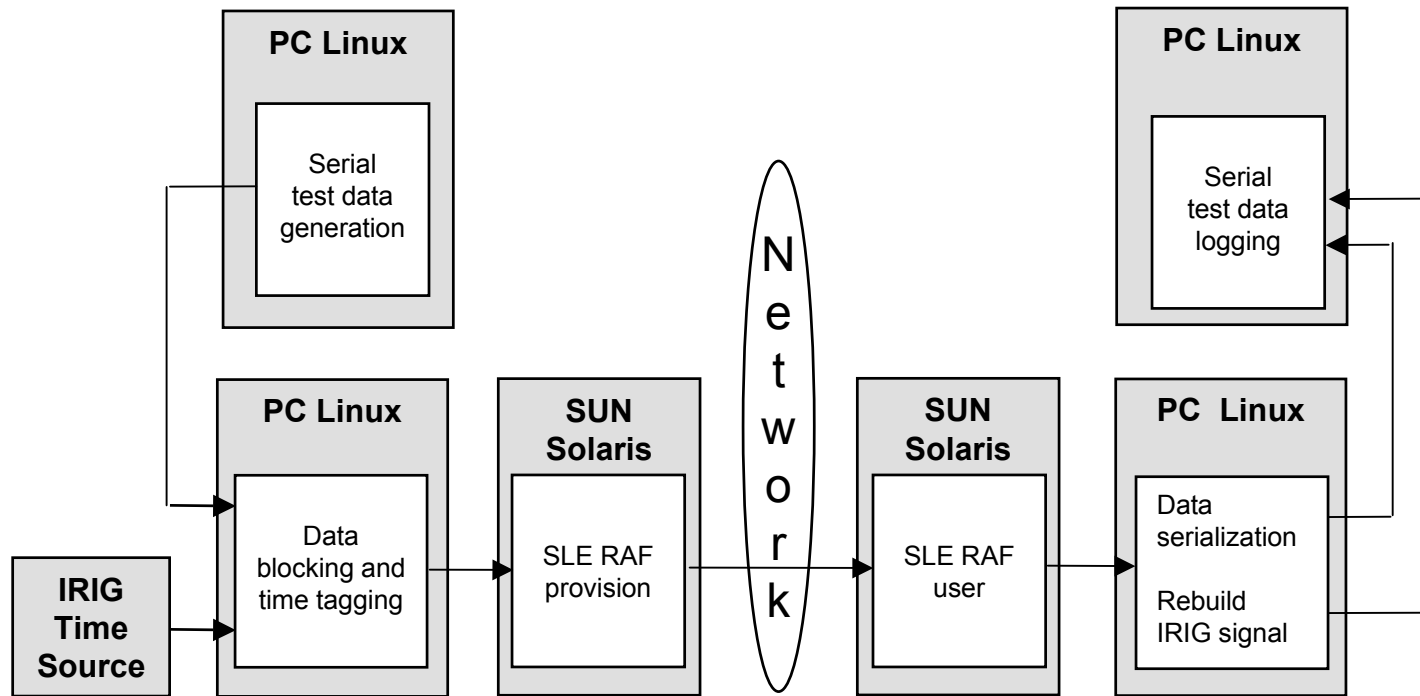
PC Linux

Serial test data generation

PC Linux

Serial test data logging

PC Linux

Data blocking and time tagging

SUN Solaris

SLE RAF provision

Network

SUN Solaris

SLE RAF user

PC Linux

Data serialization

Rebuild IRIG signal

IRIG Time Source